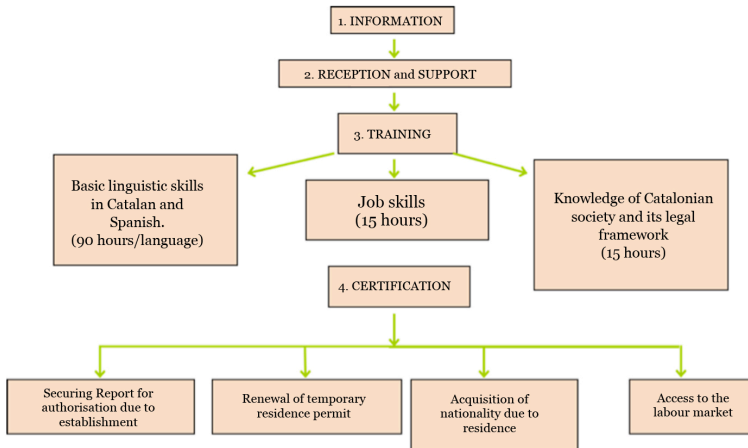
1. INFORMATION

2. RECEPTION and SUPPORT

3. TRAINING

Basic linguistic skills in Catalan and Spanish. (90 hours/language)

Job skills (15 hours)

Knowledge of Catalonian society and its legal framework (15 hours)

4. CERTIFICATION

Securing Report for authorisation due to establishment

Renewal of temporary residence permit

Acquisition of nationality due to residence

Access to the labour market